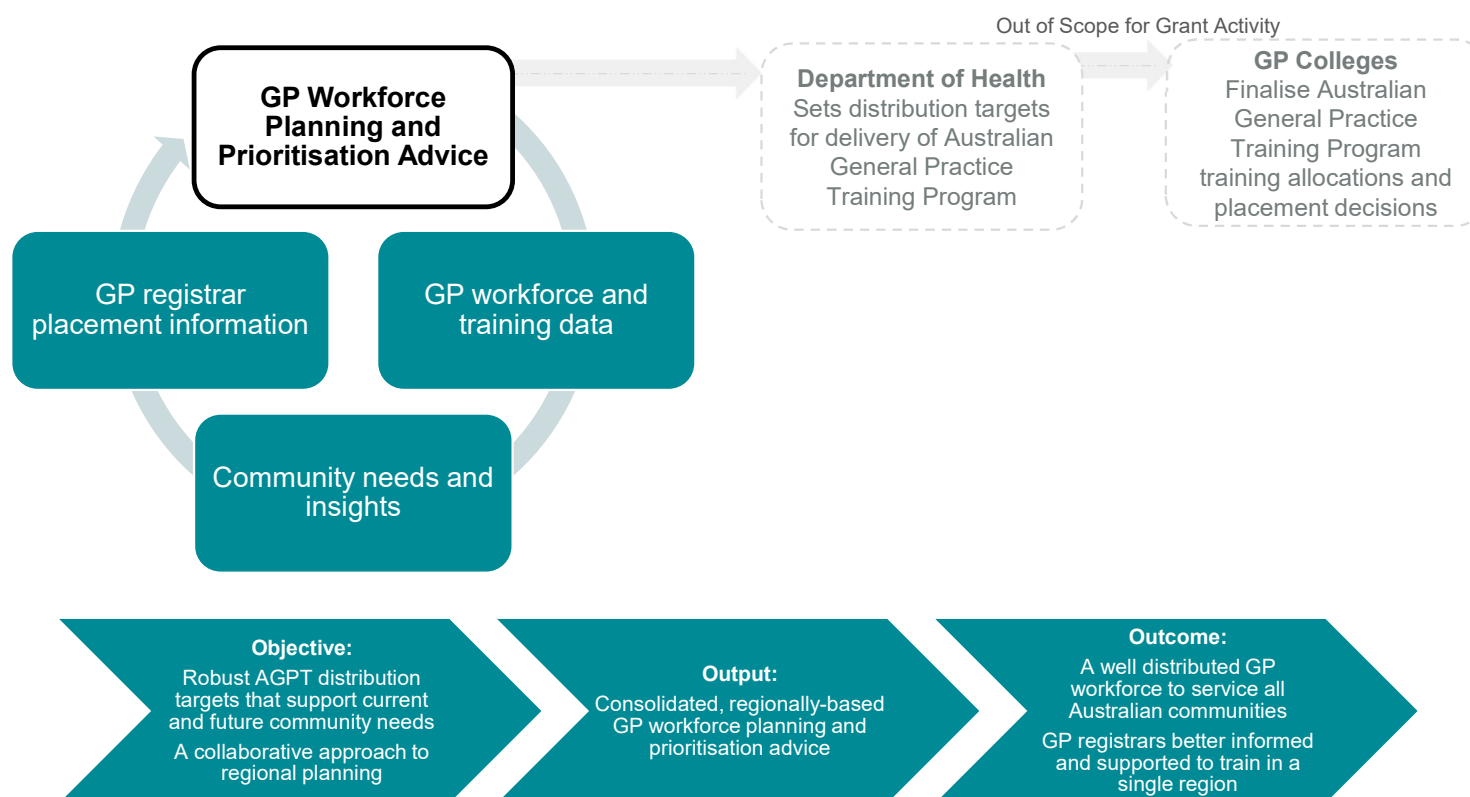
Out of Scope for Grant Activity

GP Workforce Planning and Prioritisation Advice

Department of Health
Sets distribution targets for delivery of Australian General Practice Training Program

GP Colleges
Finalise Australian General Practice Training Program training allocations and placement decisions

GP registrar placement information

GP workforce and training data

Community needs and insights

Objective:
Robust AGPT distribution targets that support current and future community needs
A collaborative approach to regional planning

Output:
Consolidated, regionally-based GP workforce planning and prioritisation advice

Outcome:
A well distributed GP workforce to service all Australian communities
GP registrars better informed and supported to train in a single region